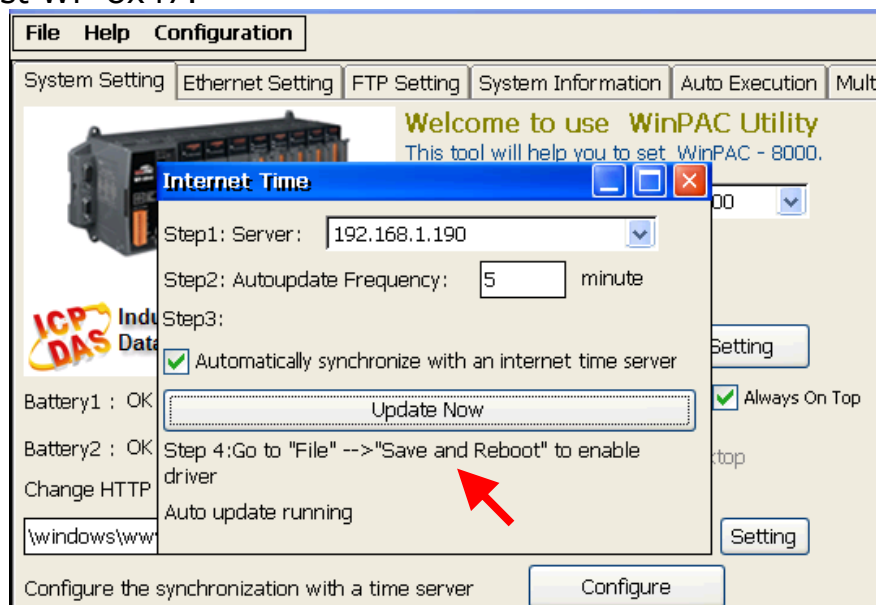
File Help Configuration

System Setting | Ethernet Setting | FTP Setting | System Information | Auto Execution | Mult

Welcome to use WinPAC Utility
This tool will help you to set WinPAC - 8000.

ICP DAS Indu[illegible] Data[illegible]

Battery1 : OK

Battery2 : OK

Change HTTP

\windows\www

Configure the synchronization with a time server

Configure

Internet Time

Step1: Server: 192.168.1.190

Step2: Autoupdate Frequency: 5 minute

Step3:

Automatically synchronize with an internet time server

Update Now

Step 4:Go to "File" -->"Save and Reboot" to enable driver

Auto update running

00

Setting

Always On Top

ktop

Setting